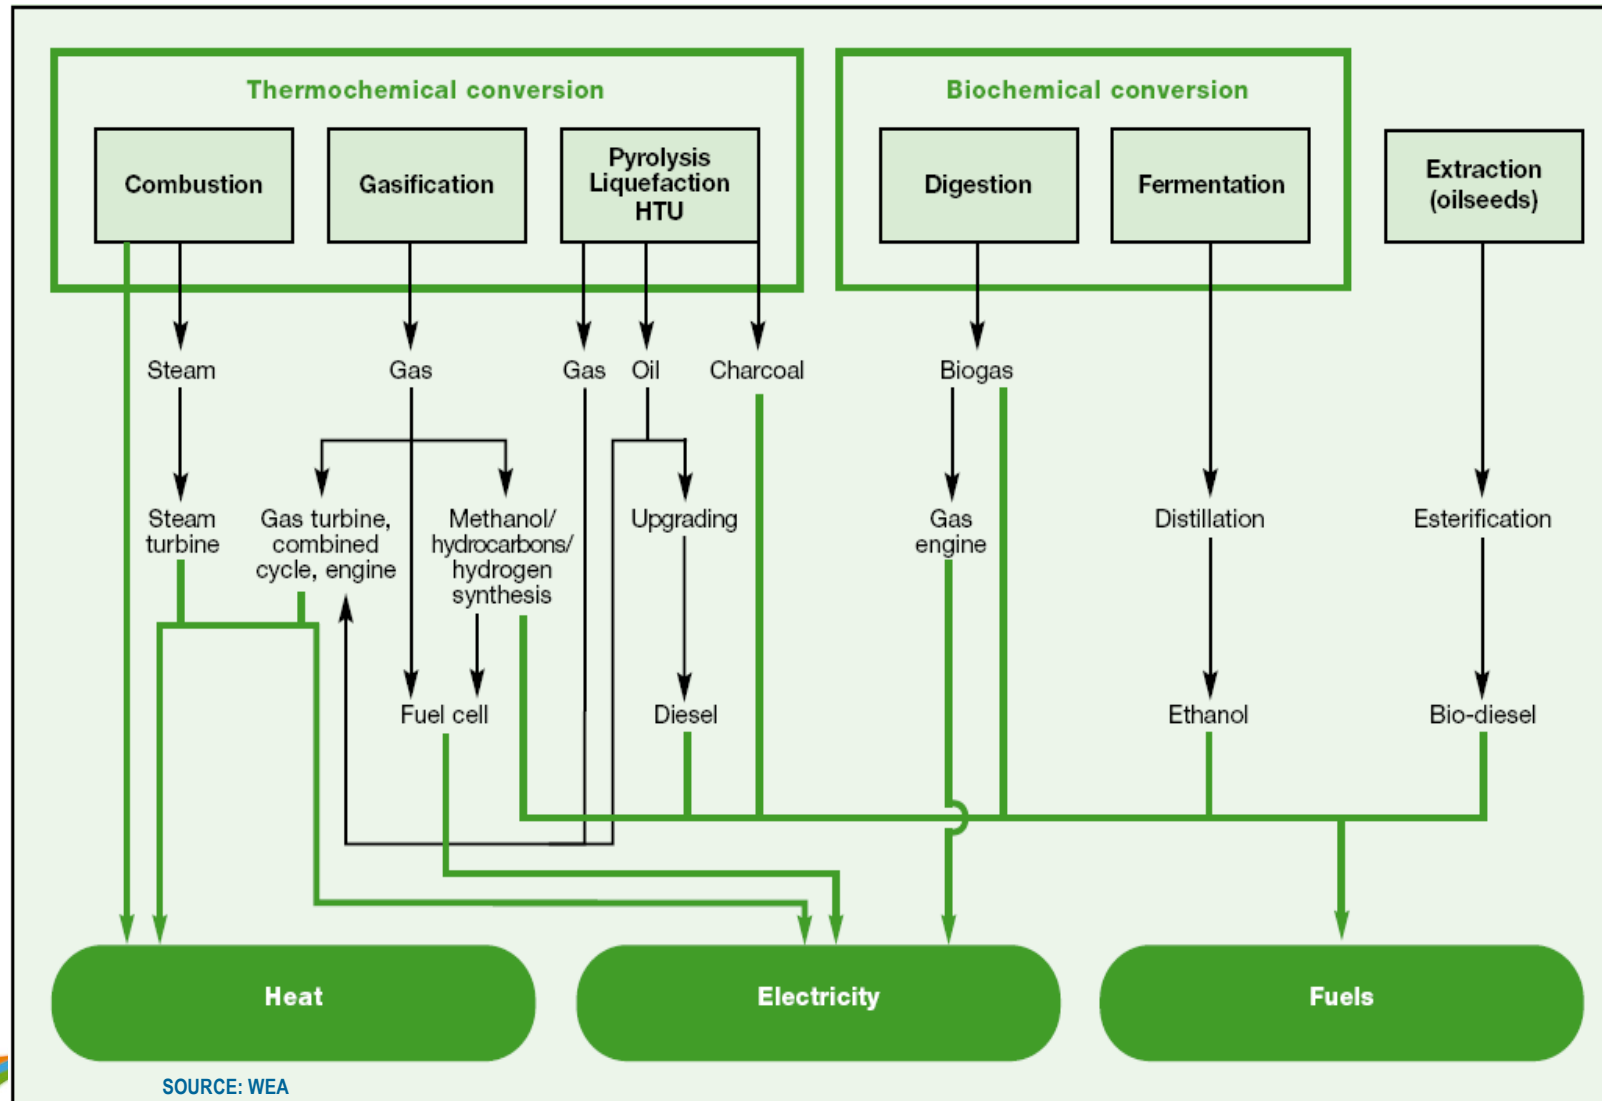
Thermochemical conversion

Combustion

Gasification

Pyrolysis
Liquefaction
HTU

Biochemical conversion

Digestion

Fermentation

Extraction (oilseeds)

Steam

Gas

Gas

Oil

Charcoal

Biogas

Steam turbine

Gas turbine, combined cycle, engine

Methanol/ hydrocarbons/ hydrogen synthesis

Upgrading

Gas engine

Distillation

Esterification

Fuel cell

Diesel

Ethanol

Bio-diesel

Heat

Electricity

Fuels

SOURCE: WEA